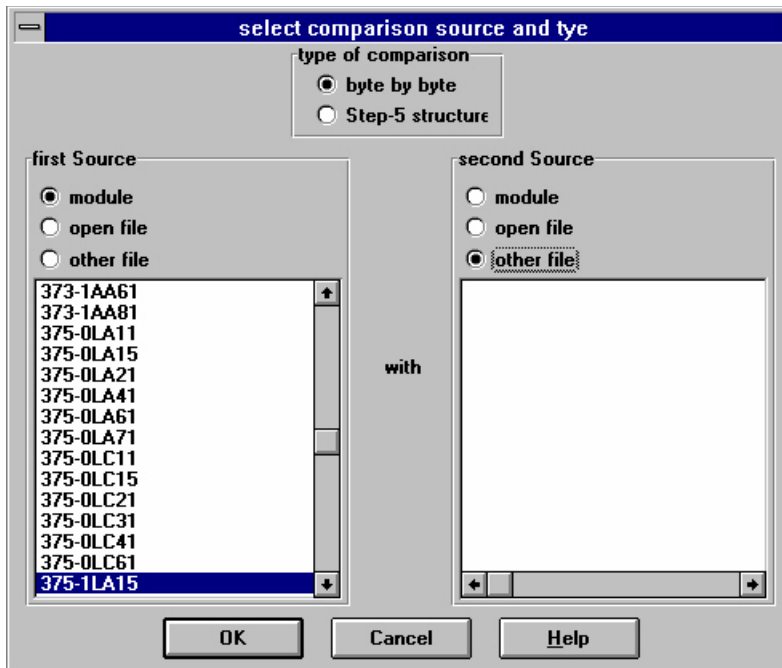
select comparison source and tye

type of comparison
byte by byte
Step-5 structure

first Source
module
open file
other file

373-1AA61
373-1AA81
375-0LA11
375-0LA15
375-0LA21
375-0LA41
375-0LA61
375-0LA71
375-0LC11
375-0LC15
375-0LC21
375-0LC31
375-0LC41
375-0LC61
375-1LA15

with

second Source
module
open file
other file

OK
Cancel
Help